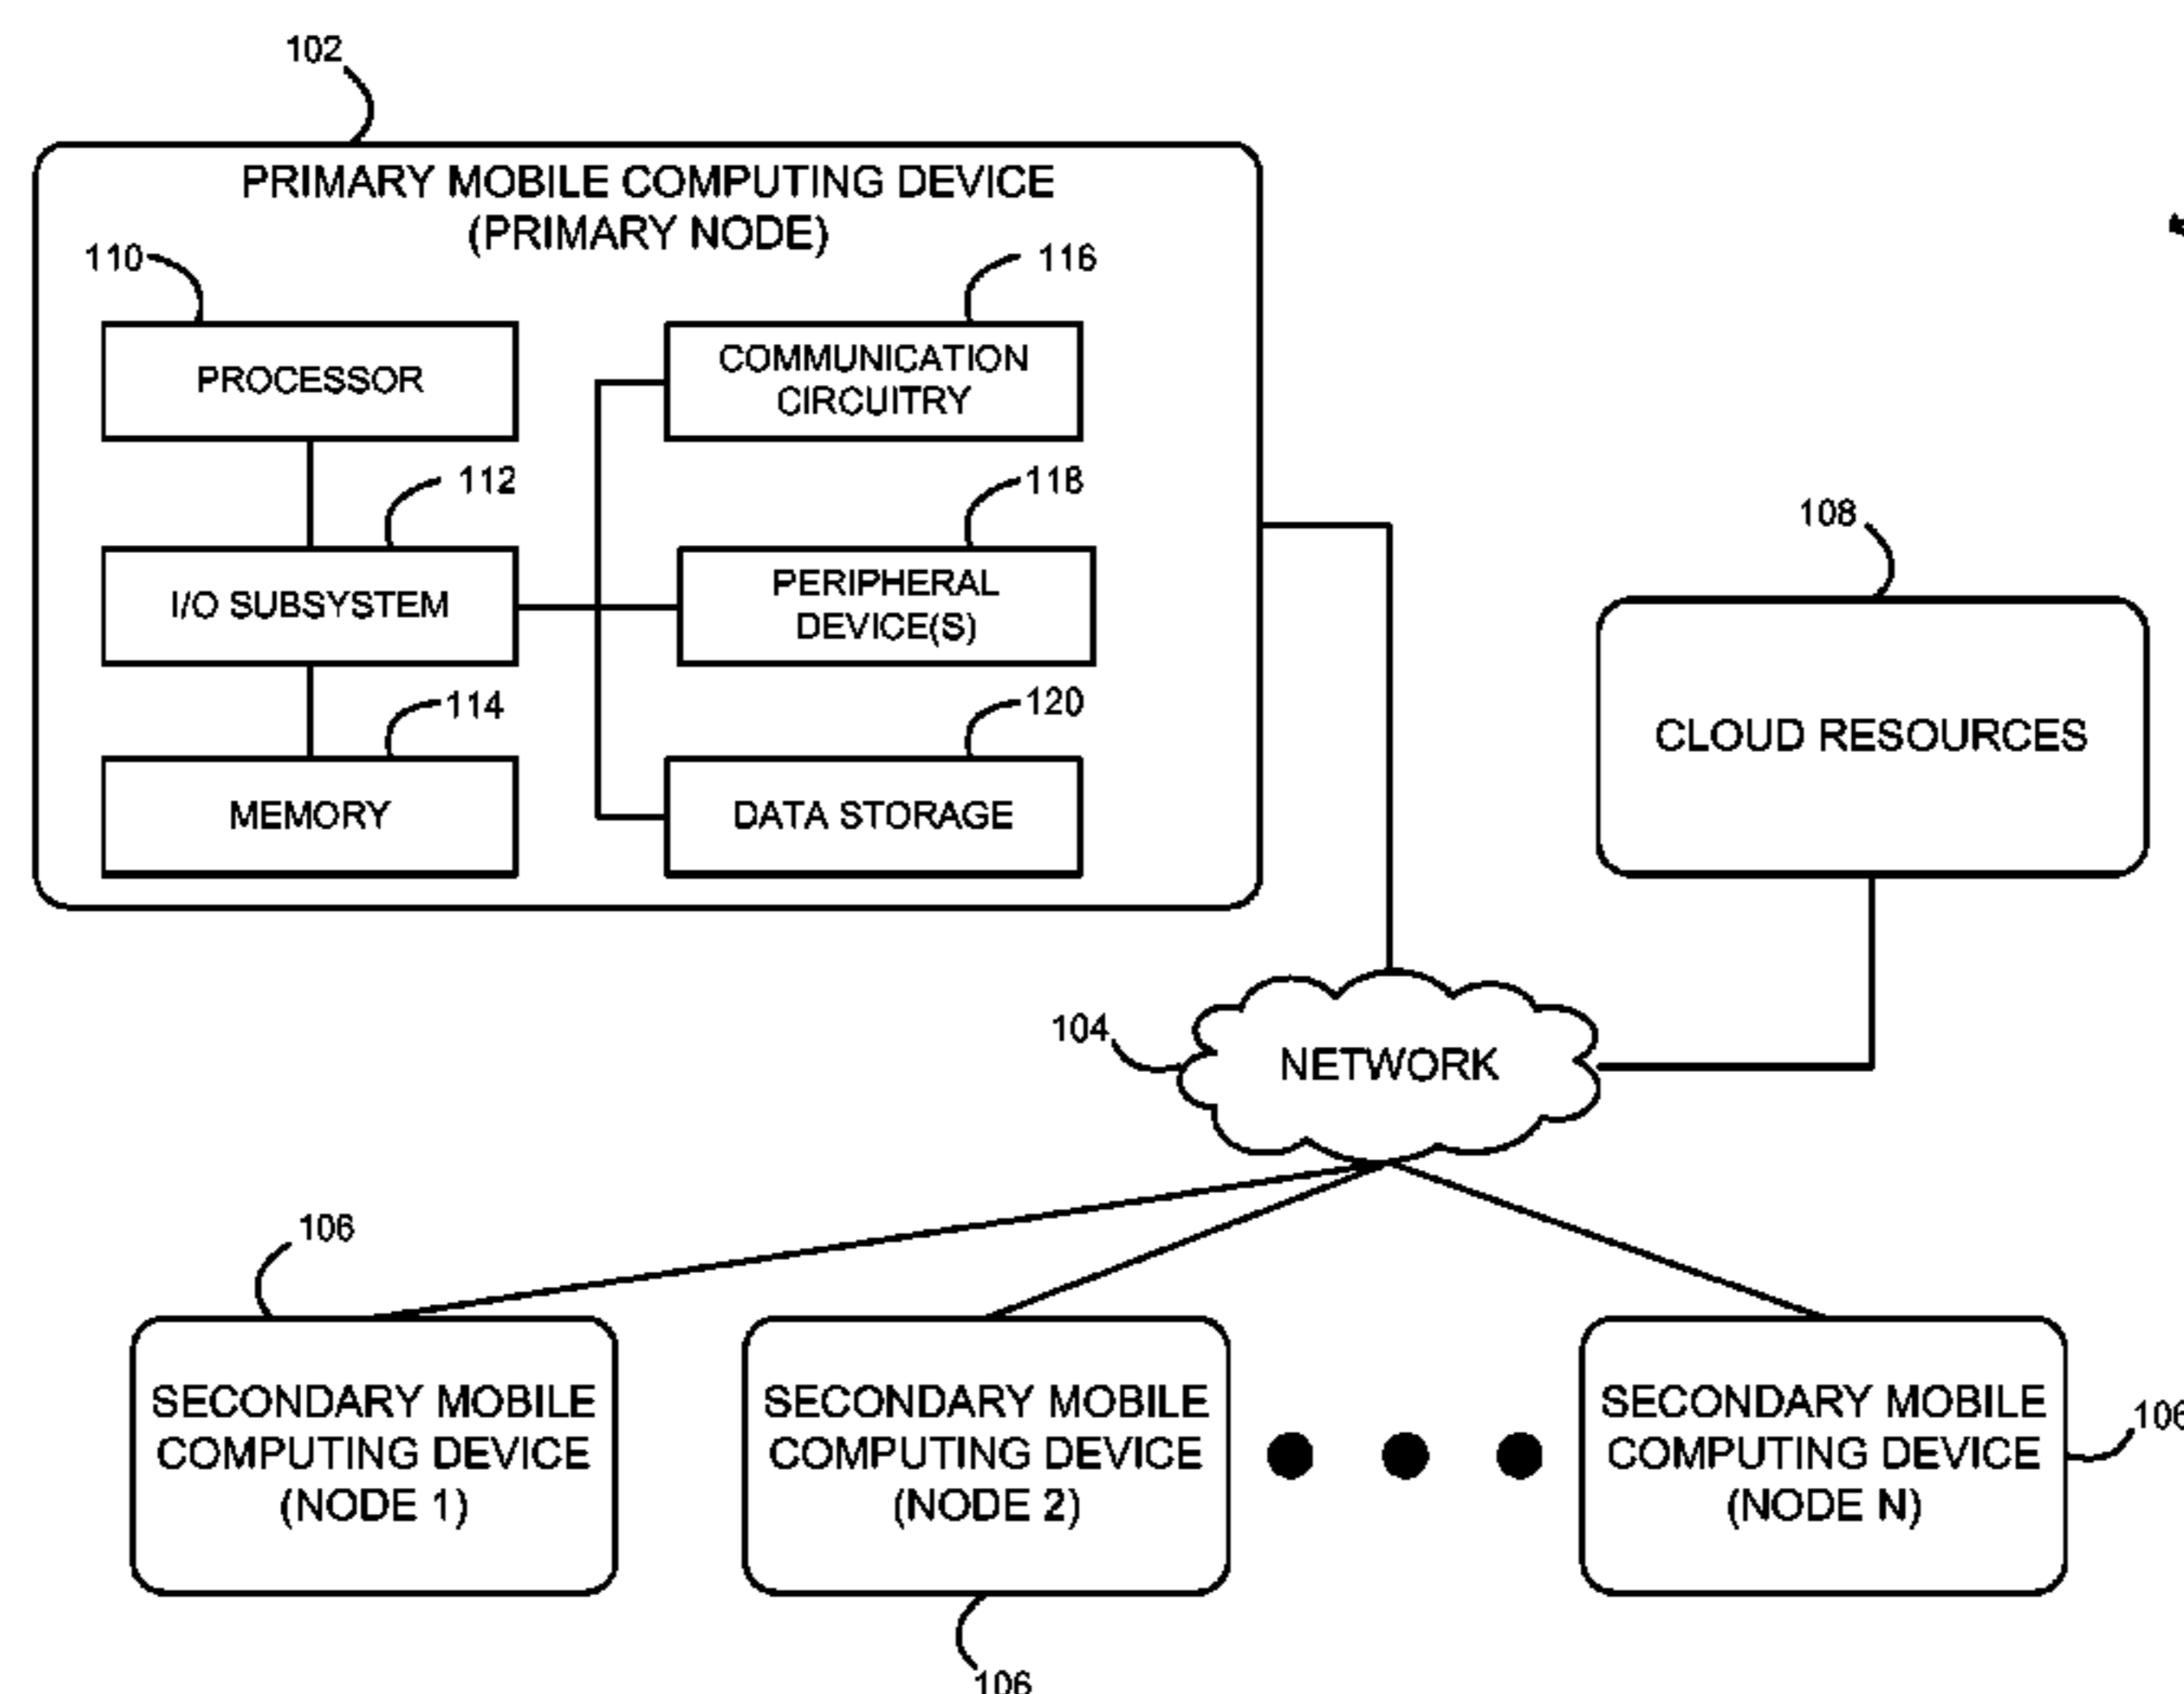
102

PRIMARY MOBILE COMPUTING DEVICE (PRIMARY NODE)

110

PROCESSOR

112

I/O SUBSYSTEM

114

MEMORY

116

COMMUNICATION CIRCUITRY

118

PERIPHERAL DEVICE(S)

120

DATA STORAGE

108

CLOUD RESOURCES

104

NETWORK

106

SECONDARY MOBILE COMPUTING DEVICE (NODE 1)

SECONDARY MOBILE COMPUTING DEVICE (NODE 2)

106

SECONDARY MOBILE COMPUTING DEVICE (NODE N)

106